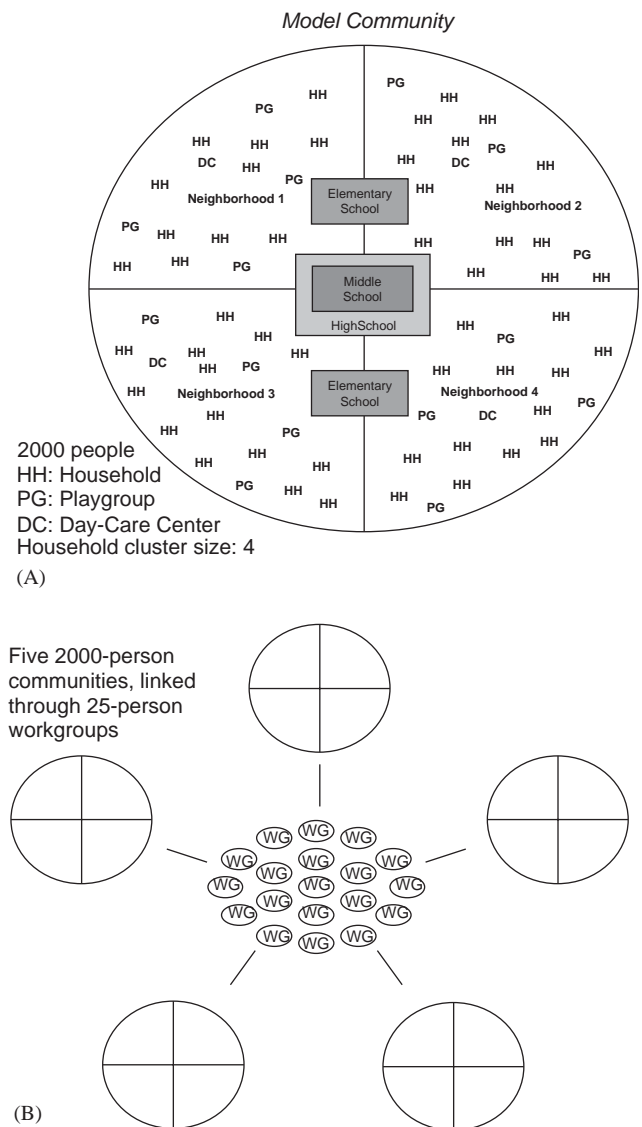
Model Community

PG HH
HH HH HH
DC HH
HH PG
Neighborhood 1
PG HH HH HH
HH HH PG

Elementary School

PG
HH
HH HH
HH HH PG
HH DC HH
HH HH
Neighborhood 2
HH HH HH PG
HH HH HH

Middle School
HighSchool

PG HH
HH HH
HH DC HH PG HH
HH Neighborhood 3
HH HH
HH PG
HH HH
PG HH HH

Elementary School

HH
HH PG HH
HH HH HH
Neighborhood 4
PG DC HH PG
HH HH HH
HH
HH PG

2000 people
HH: Household
PG: Playgroup
DC: Day-Care Center
Household cluster size: 4
(A)

Five 2000-person communities, linked through 25-person workgroups

WG WG WG
WG WG WG
WG WG WG WG
WG WG WG WG
WG WG WG
(B)